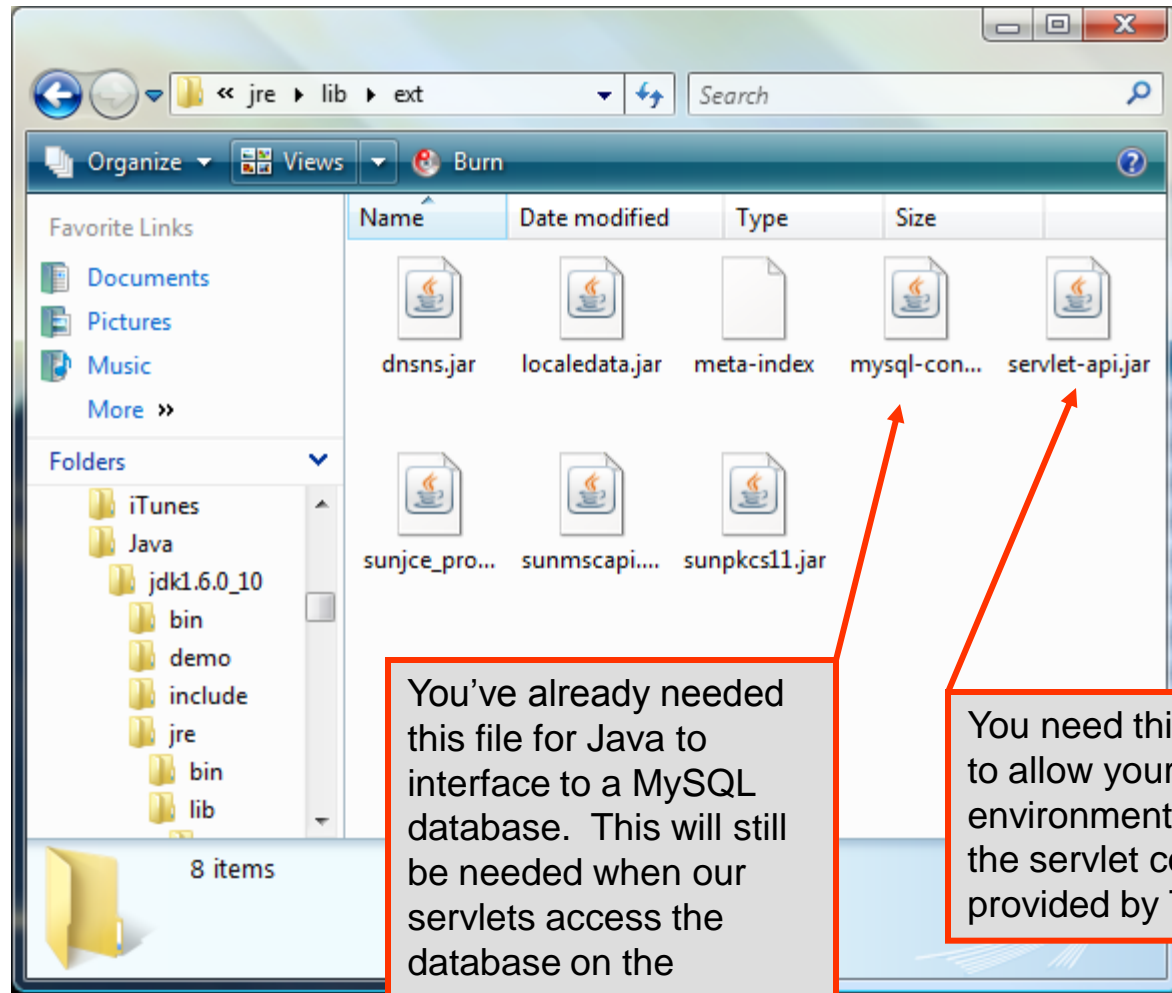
« jre ▸ lib ▸ ext

Search

Organize ▾ Views ▾ Burn

Favorite Links

Documents

Pictures

Music

More »

Folders

iTunes

Java

jdk1.6.0_10

bin

demo

include

jre

bin

lib

8 items

| Name | Date modified | Type | Size |
|---|---|---|---|

dnsns.jar

localedata.jar

meta-index

mysql-con...

servlet-api.jar

sunjce_pro...

sunmscapi....

sunpkcs11.jar

You've already needed this file for Java to interface to a MySQL database. This will still be needed when our servlets access the database on the

You need thi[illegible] to allow you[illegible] environment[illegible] the servlet c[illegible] provided by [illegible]